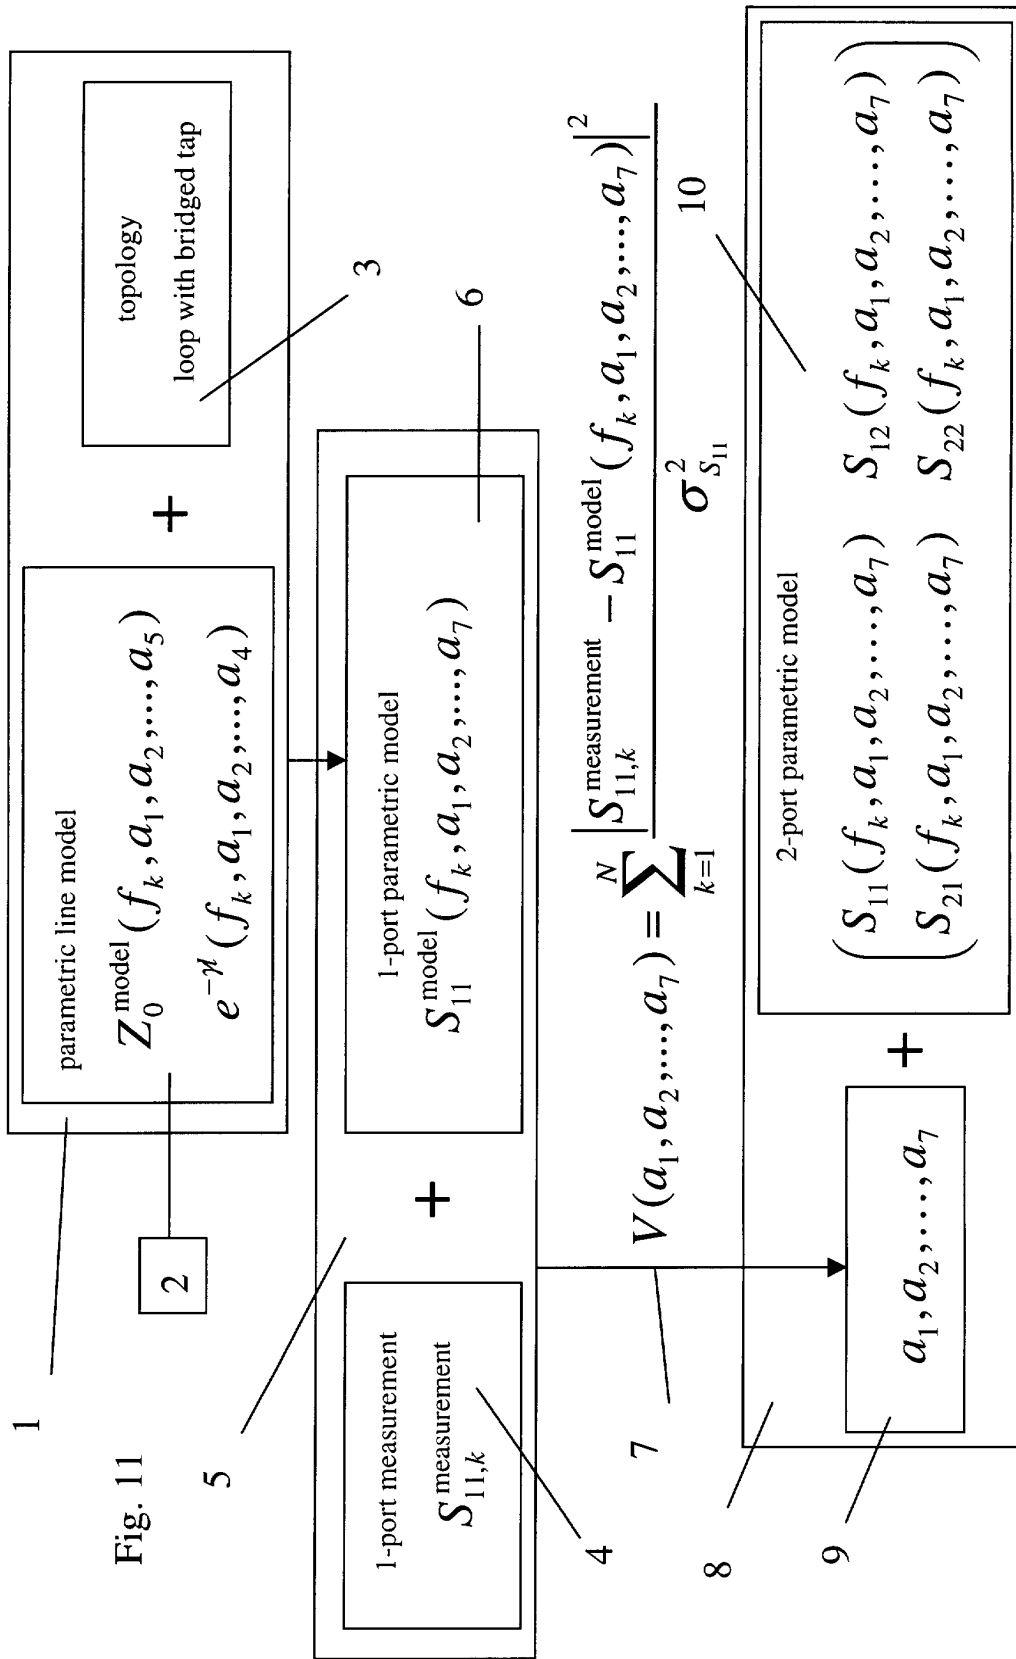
Fig. 11

1

parametric line model

$Z_0^{\text{model}}(f_k, a_1, a_2, \ldots, a_5)$

$e^{-\gamma l}(f_k, a_1, a_2, \ldots, a_4)$

2

+

topology

loop with bridged tap

3

5

1-port measurement

$S_{11,k}^{\text{measurement}}$

4

+

1-port parametric model

$S_{11}^{\text{model}}(f_k, a_1, a_2, \ldots, a_7)$

6

7

$V(a_1, a_2, \ldots, a_7) = \sum_{k=1}^{N} \frac{\left|S_{11,k}^{\text{measurement}} - S_{11}^{\text{model}}(f_k, a_1, a_2, \ldots, a_7)\right|^2}{\sigma_{S_{11}}^2}$

8

9

$a_1, a_2, \ldots, a_7$

+

2-port parametric model

$\begin{pmatrix} S_{11}(f_k, a_1, a_2, \ldots, a_7) & S_{12}(f_k, a_1, a_2, \ldots, a_7) \\ S_{21}(f_k, a_1, a_2, \ldots, a_7) & S_{22}(f_k, a_1, a_2, \ldots, a_7) \end{pmatrix}$

10